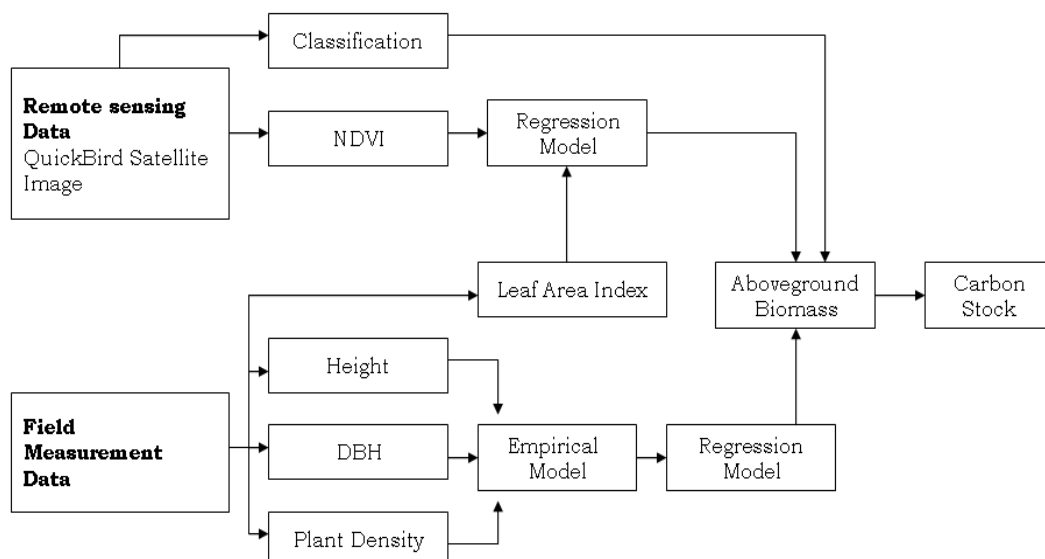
Classification

**Remote sensing Data**
QuickBird Satellite Image

NDVI

Regression Model

Leaf Area Index

Aboveground Biomass

Carbon Stock

Height

**Field Measurement Data**

DBH

Empirical Model

Regression Model

Plant Density